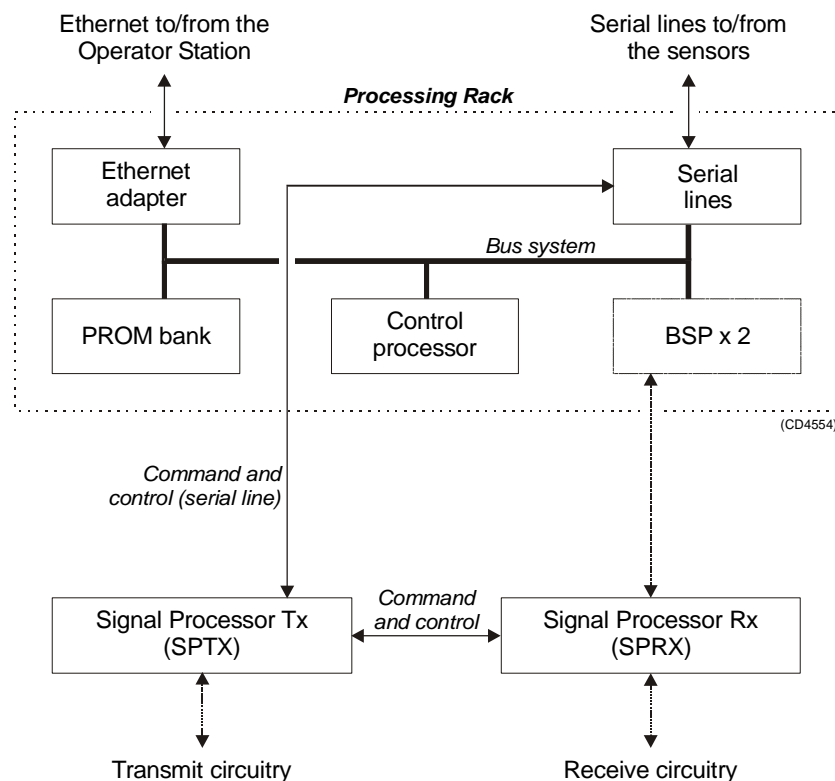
Ethernet to/from the Operator Station

Serial lines to/from the sensors

Processing Rack

Ethernet adapter

Serial lines

Bus system

PROM bank

Control processor

BSP x 2

(CD4554)

Command and control (serial line)

Command and control

Signal Processor Tx (SPTX)

Signal Processor Rx (SPRX)

Transmit circuitry

Receive circuitry